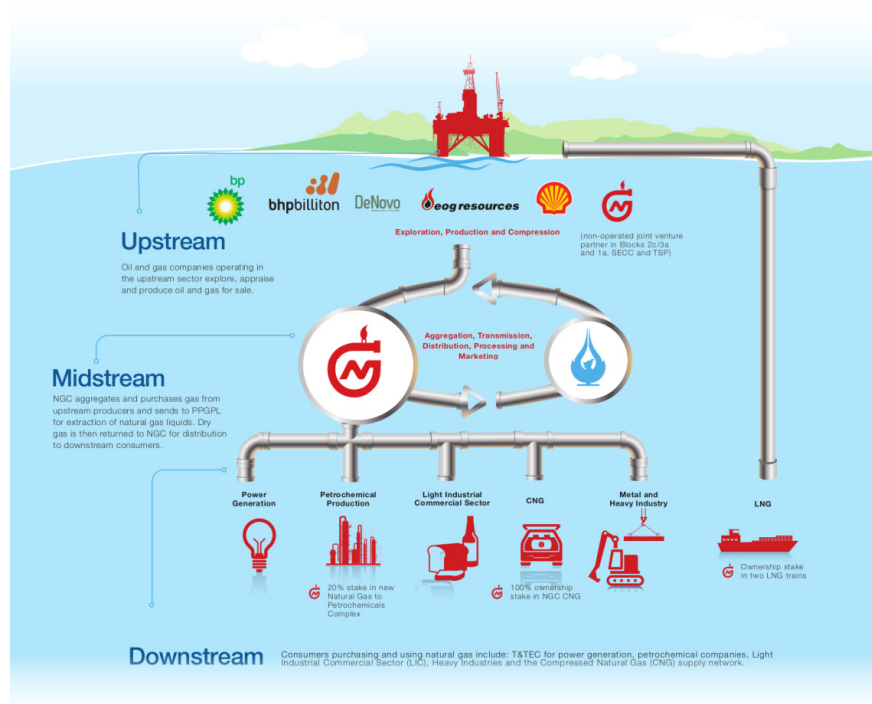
bp

bhpbilliton

DeNovo

eog resources

Exploration, Production and Compression

(non-operated joint venture partner in Blocks 2c/3a and 1a, SECC and TSP)

Upstream

Oil and gas companies operating in the upstream sector explore, appraise and produce oil and gas for sale.

Aggregation, Transmission, Distribution, Processing and Marketing

Midstream

NGC aggregates and purchases gas from upstream producers and sends to PPGPL for extraction of natural gas liquids. Dry gas is then returned to NGC for distribution to downstream consumers.

Power Generation

Petrochemical Production

Light Industrial Commercial Sector

CNG

Metal and Heavy Industry

LNG

20% stake in new Natural Gas to Petrochemicals Complex

100% ownership stake in NGC CNG

Ownership stake in two LNG trains

Downstream

Consumers purchasing and using natural gas include: T&TEC for power generation, petrochemical companies, Light Industrial Commercial Sector (LIC), Heavy Industries and the Compressed Natural Gas (CNG) supply network.